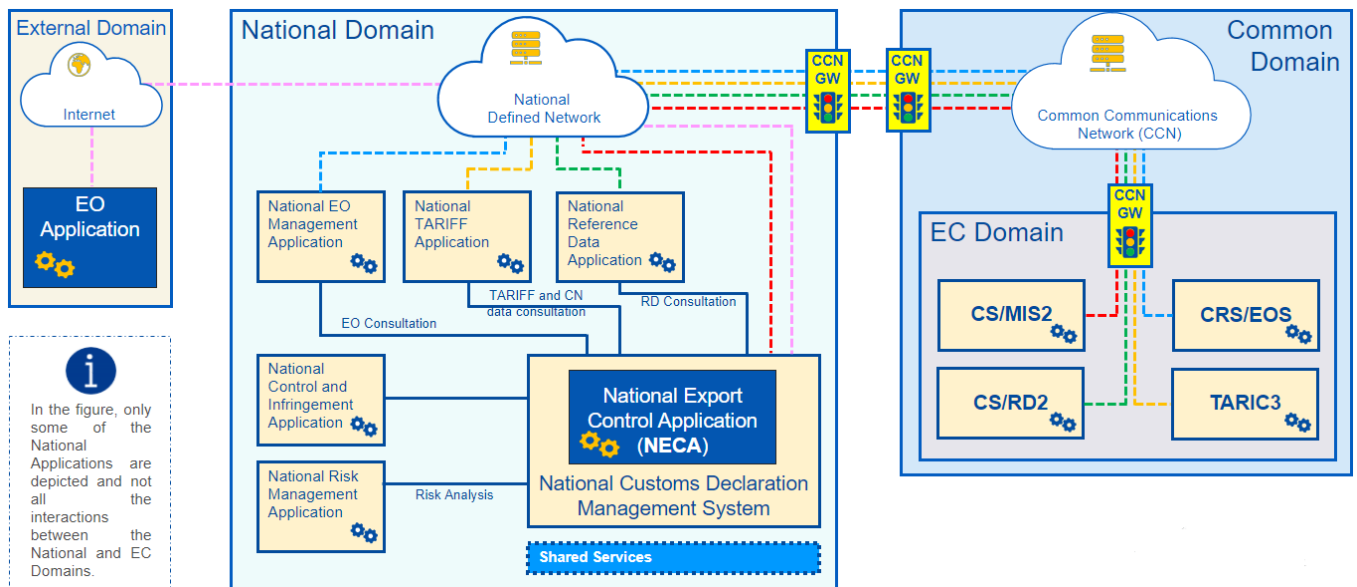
External Domain

Internet

EO Application

In the figure, only some of the National Applications are depicted and not all the interactions between the National and EC Domains.

National Domain

National Defined Network

CCN GW

CCN GW

National EO Management Application

National TARIFF Application

National Reference Data Application

EO Consultation

TARIFF and CN data consultation

RD Consultation

National Control and Infringement Application

National Export Control Application (NECA)

National Customs Declaration Management System

National Risk Management Application

Risk Analysis

Shared Services

Common Domain

Common Communications Network (CCN)

CCN GW

EC Domain

CS/MIS2

CRS/EOS

CS/RD2

TARIC3